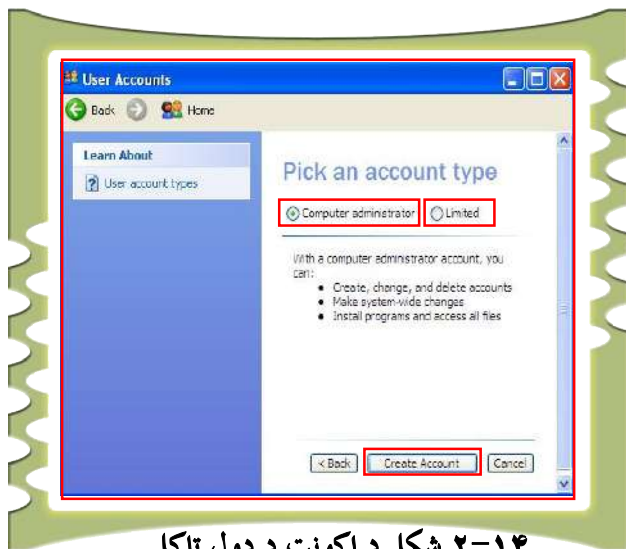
User Accounts

Back Home

Learn About

User account types

Pick an account type

Computer administrator Limited

With a computer administrator account, you can:

- Create, change, and delete accounts
- Make system-wide changes
- Install programs and access all files

< Back Create Account Cancel

۲–۱۴ شکل د اکونټ د ډول ټاکل